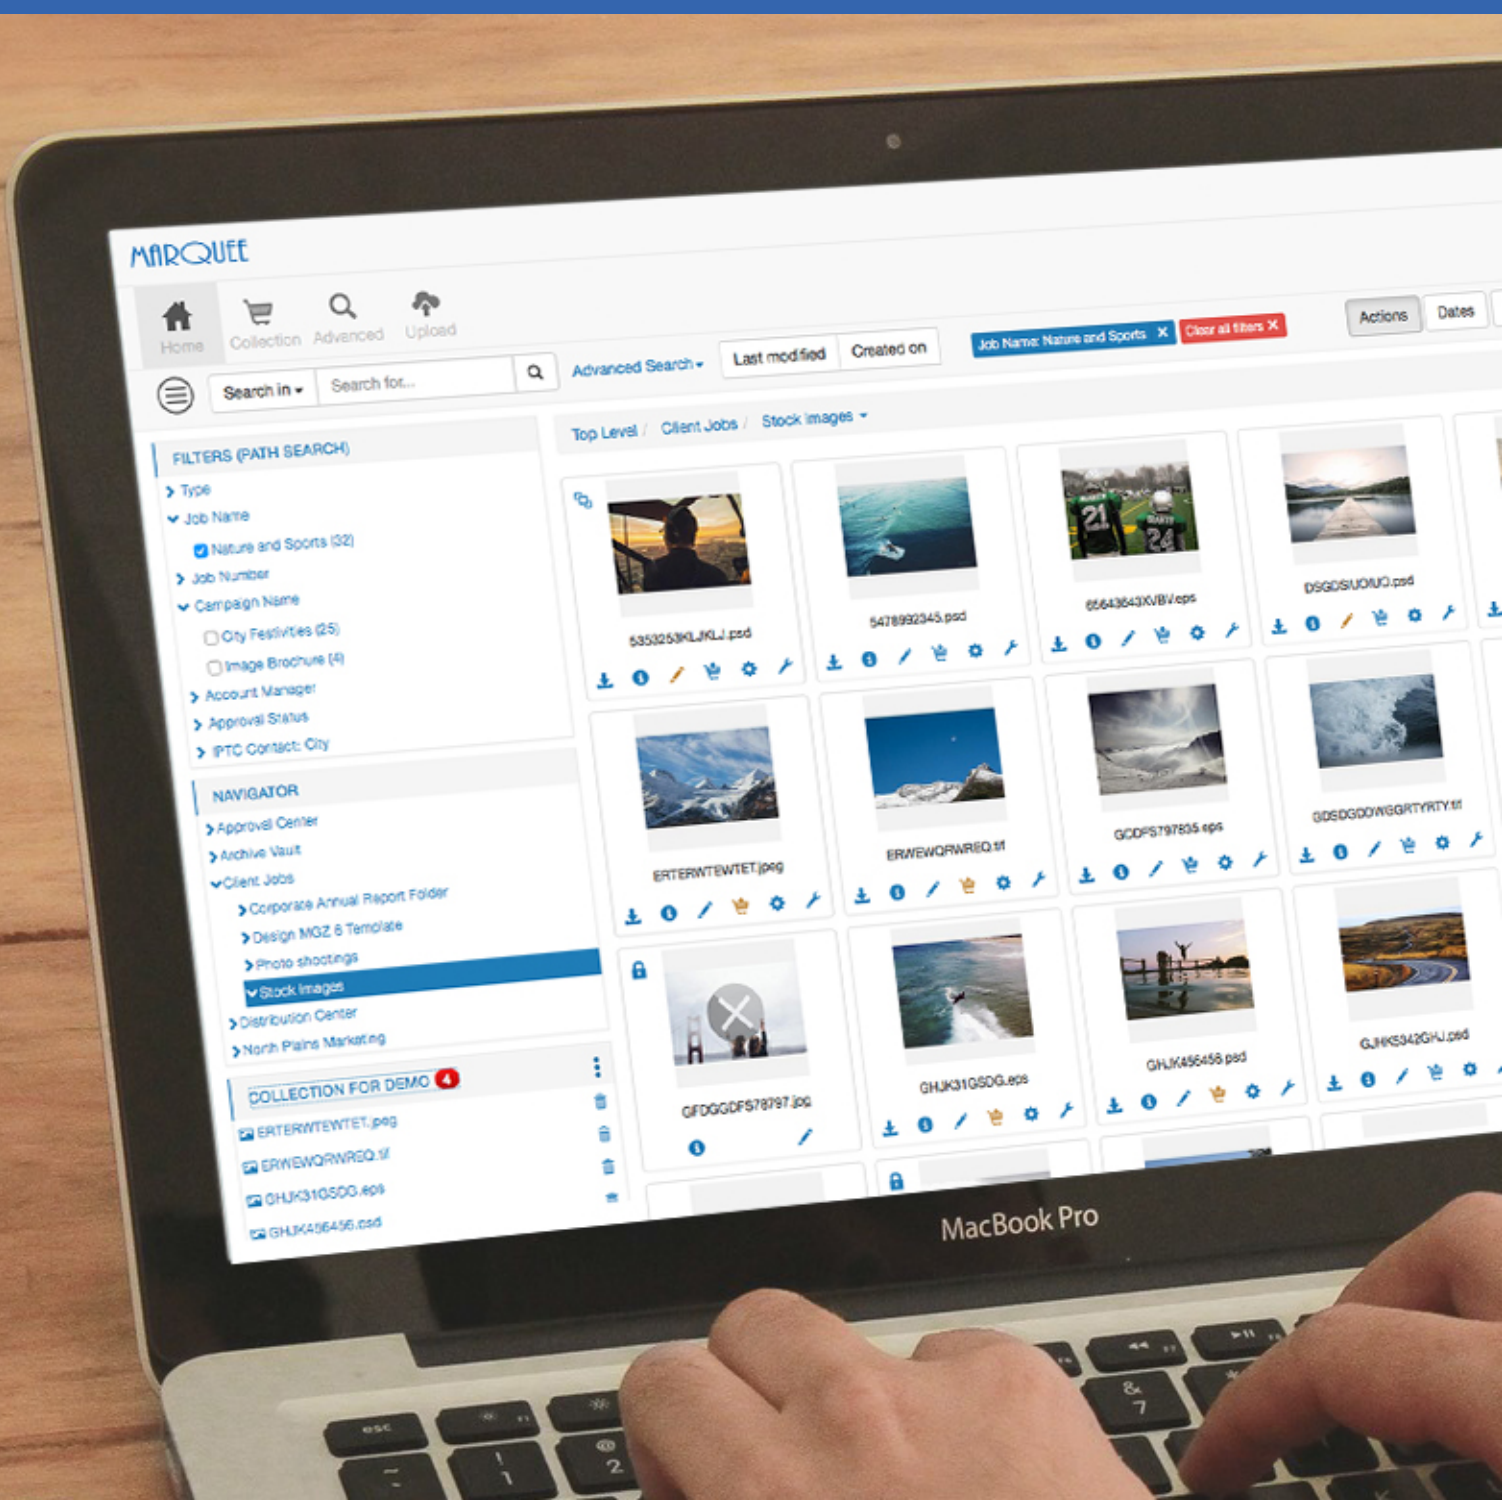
MARQUEE

Home
Collection
Advanced
Upload

Search in
Search for...
Advanced Search
Last modified
Created on
Job Name: Nature and Sports ✕
Clear all filters ✕
Actions
Dates

FILTERS (PATH SEARCH)
Type
Job Name
Nature and Sports (32)
Job Number
Campaign Name
City Festivities (25)
Image Brochure (4)
Account Manager
Approval Status
IPTC Contact: City

NAVIGATOR
Approval Center
Archive Vault
Client Jobs
Corporate Annual Report Folder
Design MGZ 6 Template
Photo shootings
Stock images
Distribution Center
North Plains Marketing

COLLECTION FOR DEMO 4
ERTERWTEWTET.jpeg
ERWEWQRWREQ.tif
GHJK31GSDG.eps
GHJK456456.psd

Top Level / Client Jobs / Stock images

5353253KLJKLJ.psd
5478992345.psd
65643643XVBV.eps
DSGDSUOIUO.psd
ERTERWTEWTET.jpeg
ERWEWQRWREQ.tif
GCDFS797835.eps
GDSDGDDWGGRTYRTY.tif
GFDGGDFS78797.jpg
GHJK31GSDG.eps
GHJK456456.psd
GJHK5342GHJ.psd

MacBook Pro